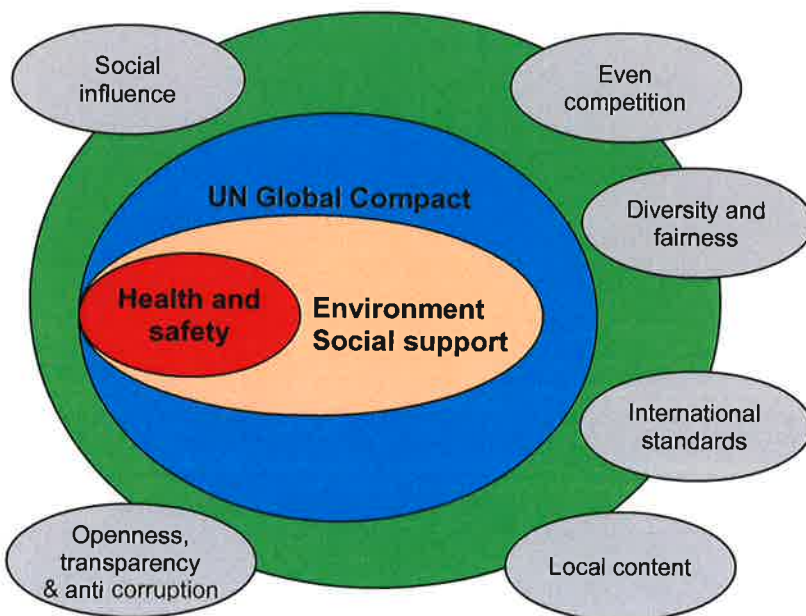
Social influence

Even competition

UN Global Compact

Diversity and fairness

Health and safety

Environment Social support

International standards

Openness, transparency & anti corruption

Local content